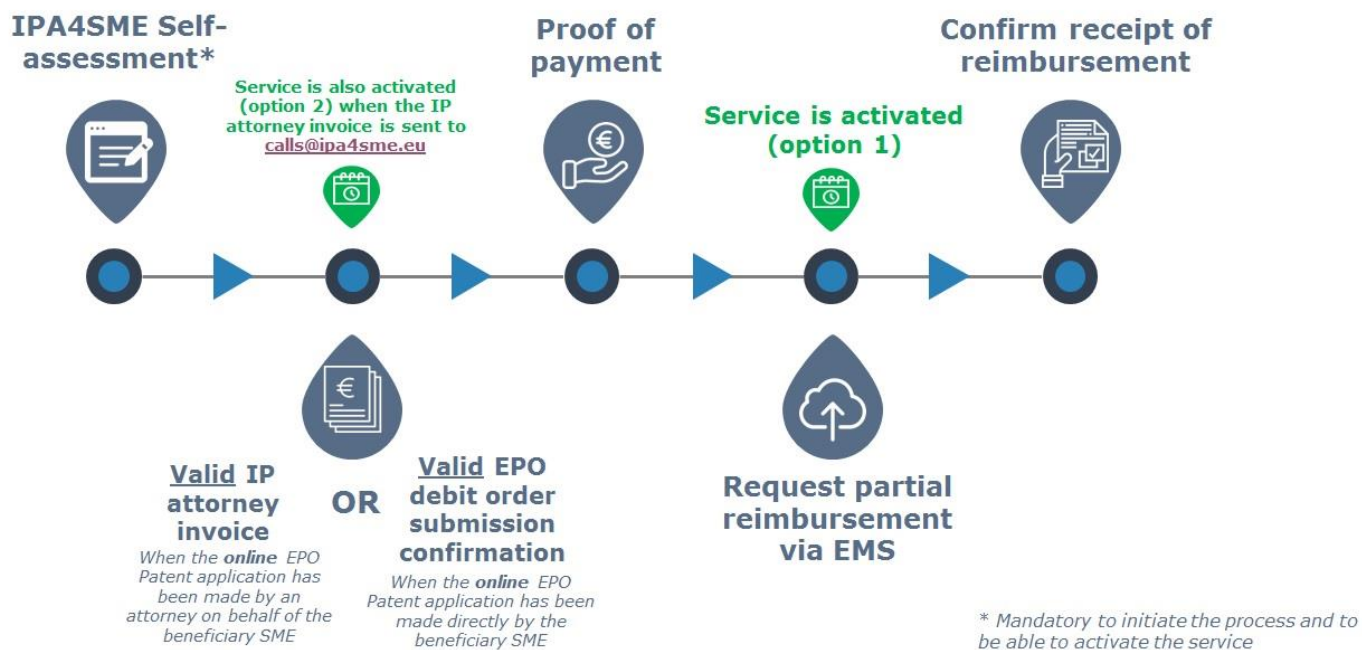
IPA4SME Self-assessment*

Service is also activated (option 2) when the IP attorney invoice is sent to calls@ipa4sme.eu

Proof of payment

Service is activated (option 1)

Confirm receipt of reimbursement

Valid IP attorney invoice
When the online EPO Patent application has been made by an attorney on behalf of the beneficiary SME

OR

Valid EPO debit order submission confirmation
When the online EPO Patent application has been made directly by the beneficiary SME

Request partial reimbursement via EMS

* Mandatory to initiate the process and to be able to activate the service